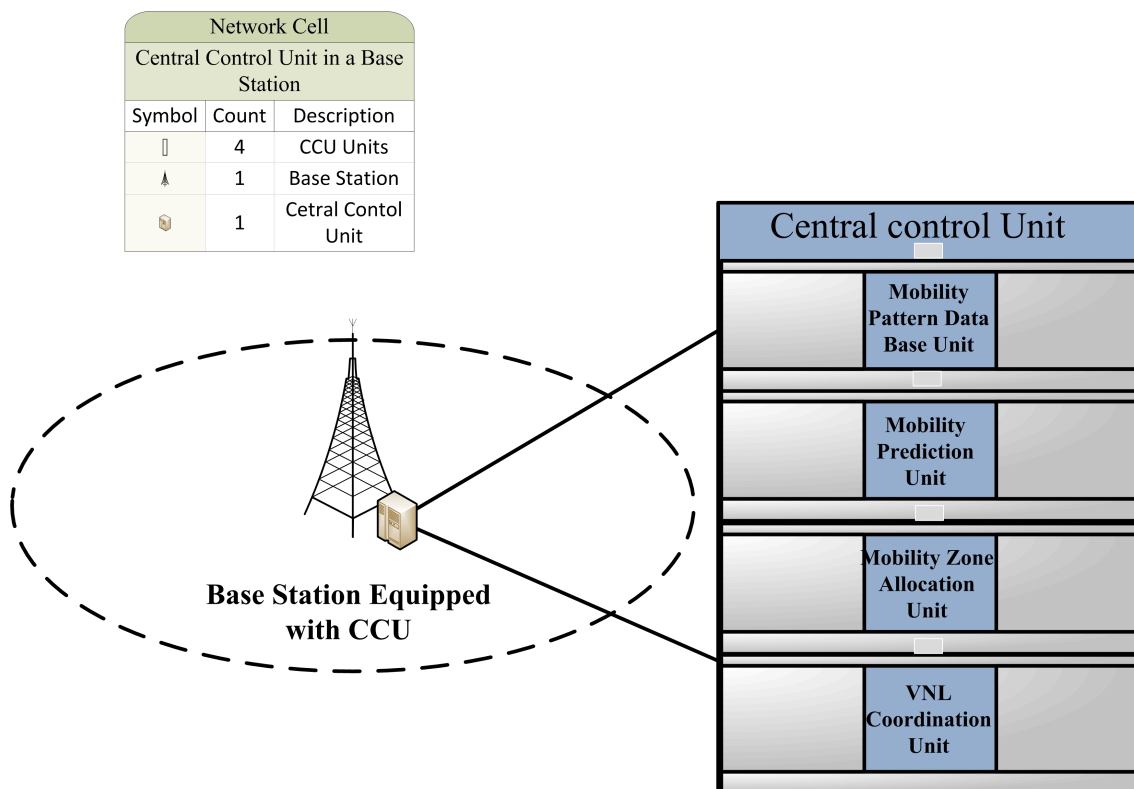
Network Cell
Central Control Unit in a Base Station

| Symbol | Count | Description |
|---|---|---|
| | 4 | CCU Units |
| | 1 | Base Station |
| | 1 | Cetral Contol Unit |

Central control Unit

Mobility Pattern Data Base Unit

Mobility Prediction Unit

Mobility Zone Allocation Unit

VNL Coordination Unit

Base Station Equipped with CCU